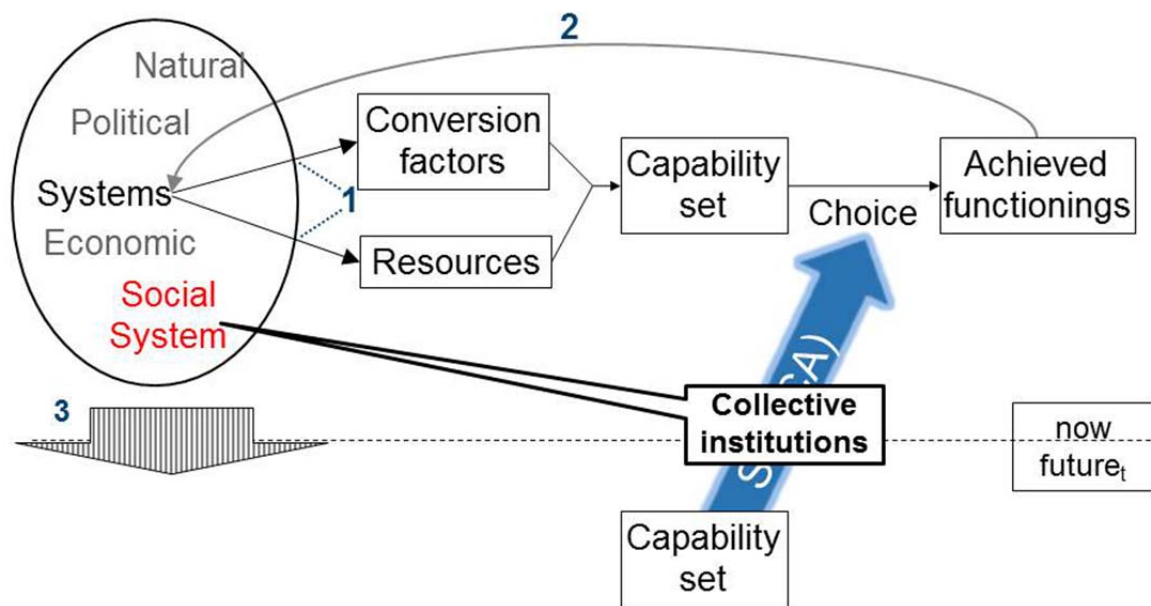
2

Natural

Political

Systems

Economic

Social System

1

Conversion factors

Resources

Capability set

Choice

Achieved functionings

3

Collective institutions

S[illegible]A)

now

future$_t$

Capability set